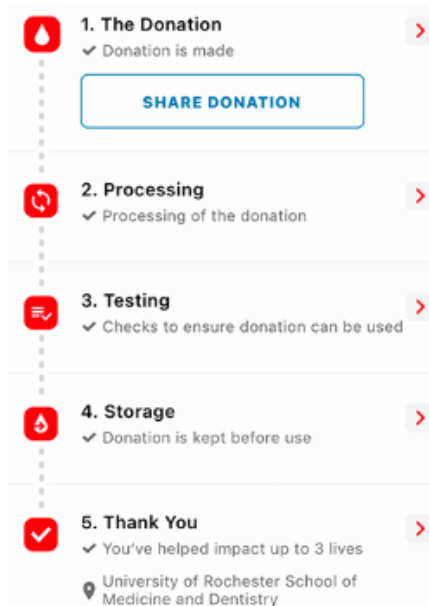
1. The Donation
✔ Donation is made

SHARE DONATION

2. Processing
✔ Processing of the donation

3. Testing
✔ Checks to ensure donation can be used

4. Storage
✔ Donation is kept before use

5. Thank You
✔ You've helped impact up to 3 lives

University of Rochester School of Medicine and Dentistry